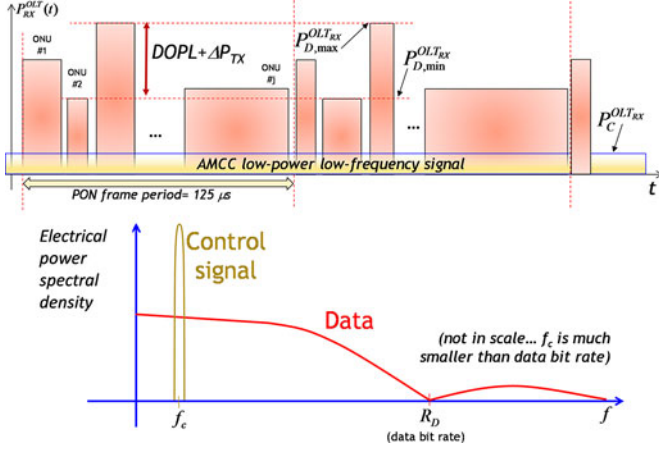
$P_{RX}^{OLT}(t)$

ONU #1

ONU #2

...

ONU #J

$DOPL + \Delta P_{TX}$

$P_{D,\max}^{OLT_{RX}}$

$P_{D,\min}^{OLT_{RX}}$

...

$P_{C}^{OLT_{RX}}$

AMCC low-power low-frequency signal

PON frame period= 125 $\mu s$

$t$

Electrical power spectral density

Control signal

Data

(not in scale… $f_c$ is much smaller than data bit rate)

$f_c$

$R_D$

(data bit rate)

$f$